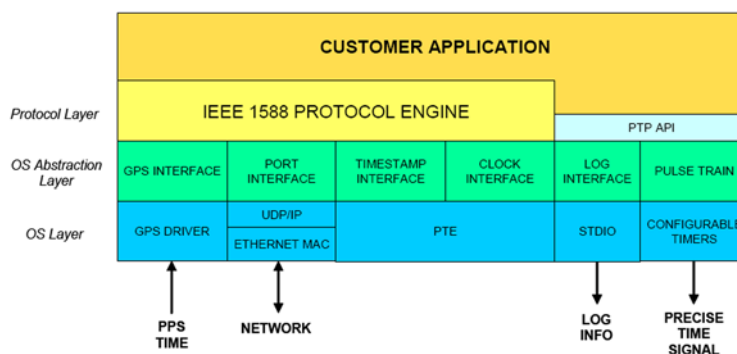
CUSTOMER APPLICATION

Protocol Layer

IEEE 1588 PROTOCOL ENGINE

PTP API

OS Abstraction Layer

GPS INTERFACE

PORT INTERFACE

TIMESTAMP INTERFACE

CLOCK INTERFACE

LOG INTERFACE

PULSE TRAIN

OS Layer

GPS DRIVER

UDP/IP

ETHERNET MAC

PTE

STDIO

CONFIGURABLE TIMERS

PPS TIME

NETWORK

LOG INFO

PRECISE TIME SIGNAL